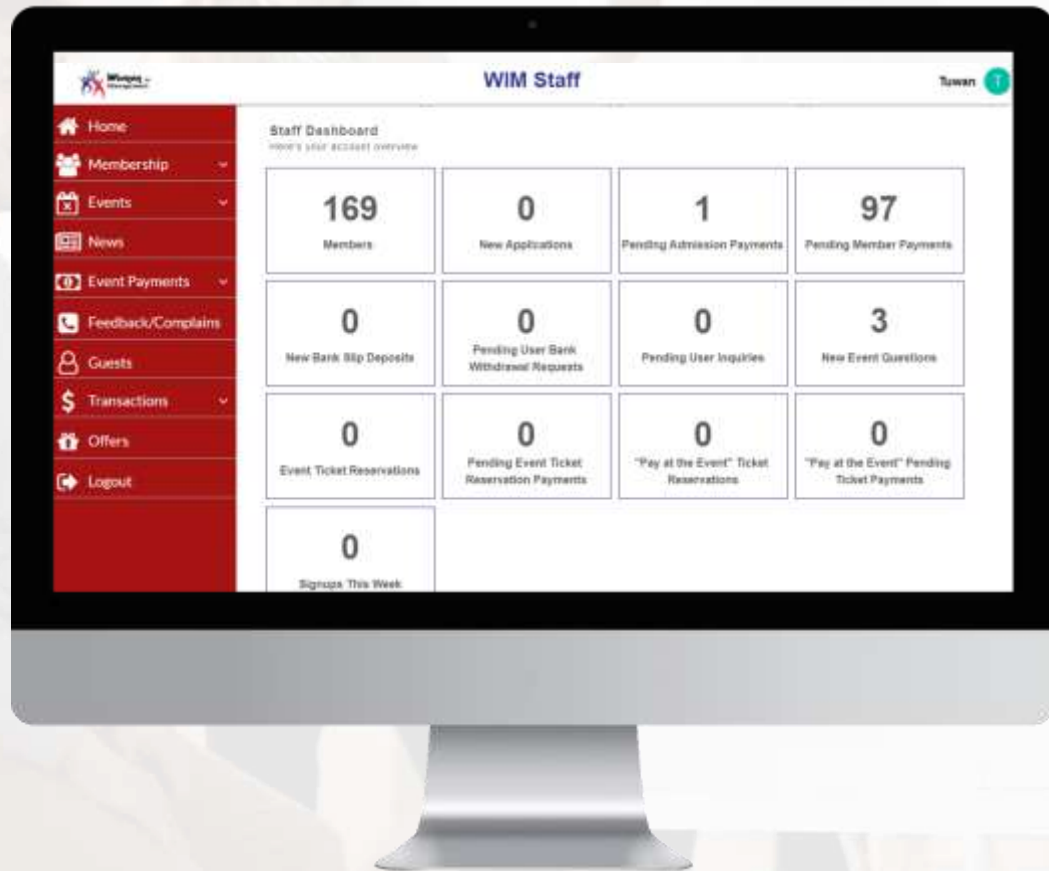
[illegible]

WIM Staff

Tuwan T

Home
Membership
Events
News
Event Payments
Feedback/Complains
Guests
Transactions
Offers
Logout

Staff Dashboard
Here's your account overview

169
Members

0
New Applications

1
Pending Admission Payments

97
Pending Member Payments

0
New Bank Slip Deposits

0
Pending User Bank Withdrawal Requests

0
Pending User Inquiries

3
New Event Questions

0
Event Ticket Reservations

0
Pending Event Ticket Reservation Payments

0
"Pay at the Event" Ticket Reservations

0
"Pay at the Event" Pending Ticket Payments

0
Signups This Week